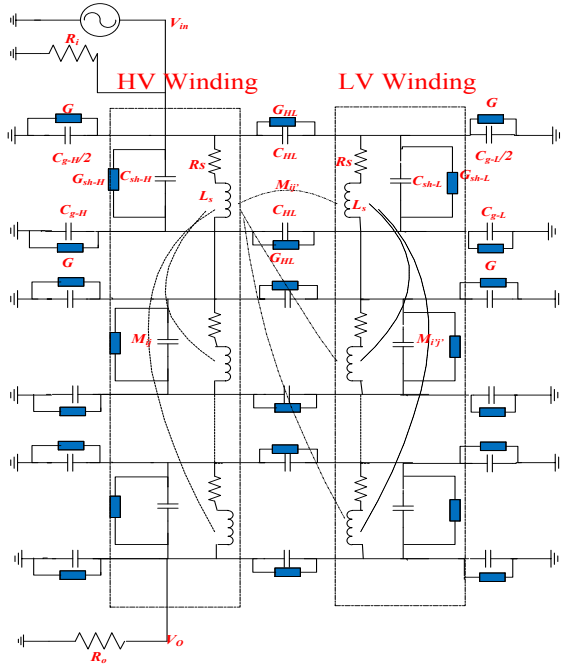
$V_{in}$

$R_i$

HV Winding

LV Winding

G

$G_{HL}$

G

$C_{HL}$

$C_{g-H}/2$

$C_{g-L}/2$

$R_S$

$R_S$

$G_{sh-H}$

$C_{sh-H}$

$C_{sh-L}$

$G_{sh-L}$

$L_s$

$M_{ii'}$

$L_s$

$C_{HL}$

$C_{g-H}$

$C_{g-L}$

$G_{HL}$

G

G

$M_{ij}$

$M_{i'j'}$

$V_O$

$R_o$